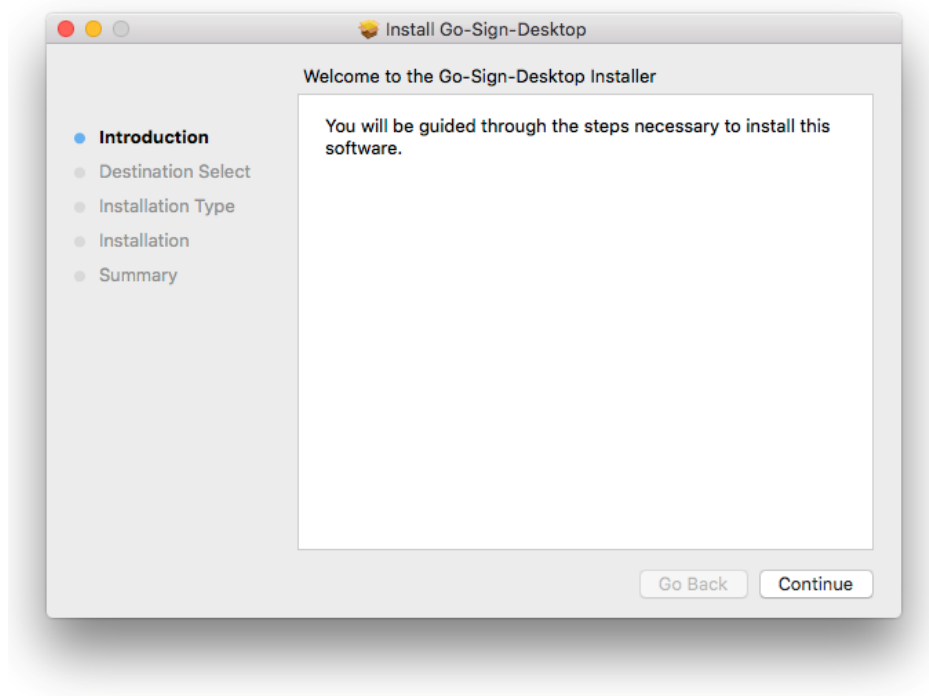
Install Go-Sign-Desktop

Welcome to the Go-Sign-Desktop Installer

Introduction
Destination Select
Installation Type
Installation
Summary

You will be guided through the steps necessary to install this software.

Go Back
Continue